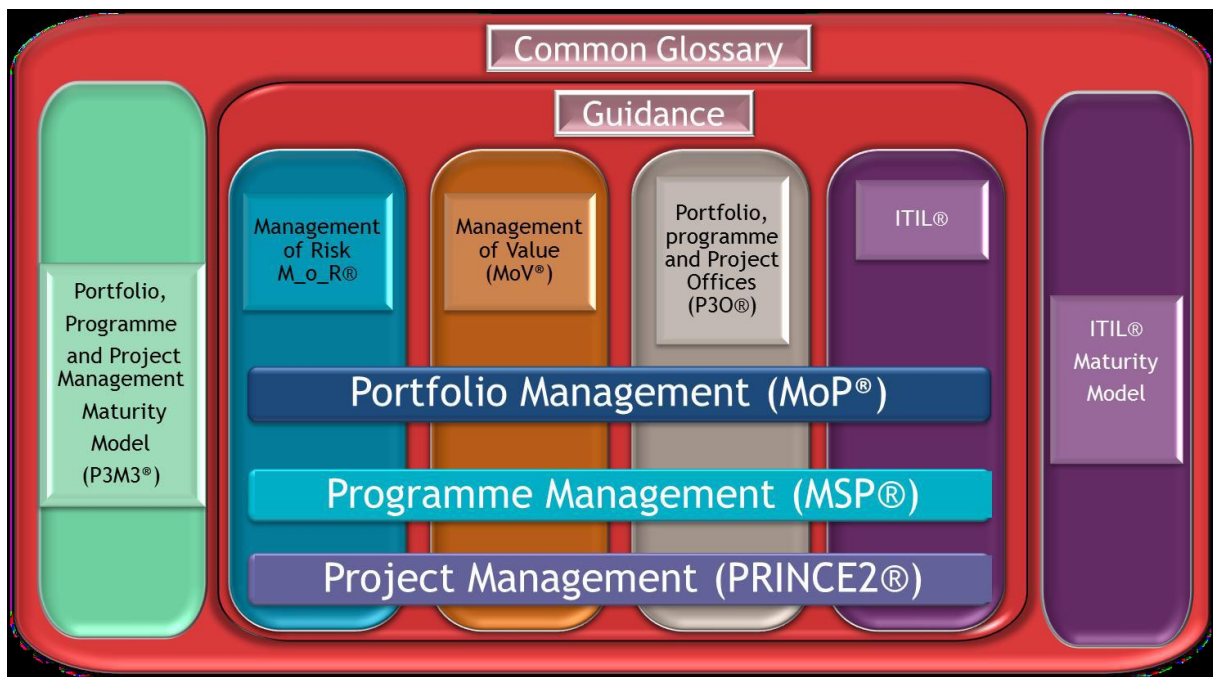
Common Glossary

Guidance

Portfolio, Programme and Project Management Maturity Model (P3M3®)

Management of Risk M_o_R®

Management of Value (MoV®)

Portfolio, programme and Project Offices (P3O®)

ITIL®

ITIL® Maturity Model

Portfolio Management (MoP®)

Programme Management (MSP®)

Project Management (PRINCE2®)